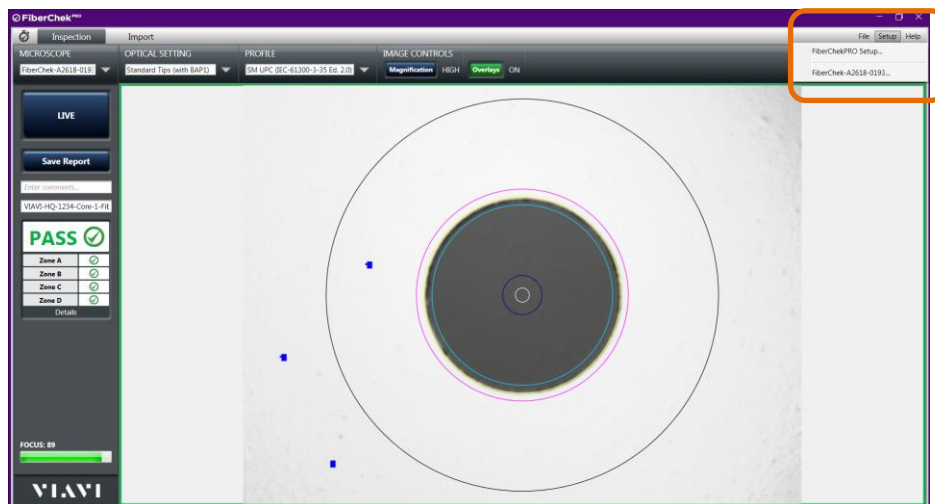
FiberChek PRO

Inspection Import

File Setup Help

FiberChekPRO Setup...

FiberChek-A2618-0193...

MICROSCOPE
FiberChek-A2618-0193

OPTICAL SETTING
Standard Tips (with BAP1)

PROFILE
SM UPC (IEC-61300-3-35 Ed. 2.0)

IMAGE CONTROLS
Magnification HIGH Overlays ON

LIVE

Save Report

Enter comments...

VIAVI-HQ-1234-Core-1-Fit

PASS

| Zone A | ✓ |
|---|---|
| Zone B | ✓ |
| Zone C | ✓ |
| Zone D | ✓ |

Details

FOCUS: 89

VIAVI